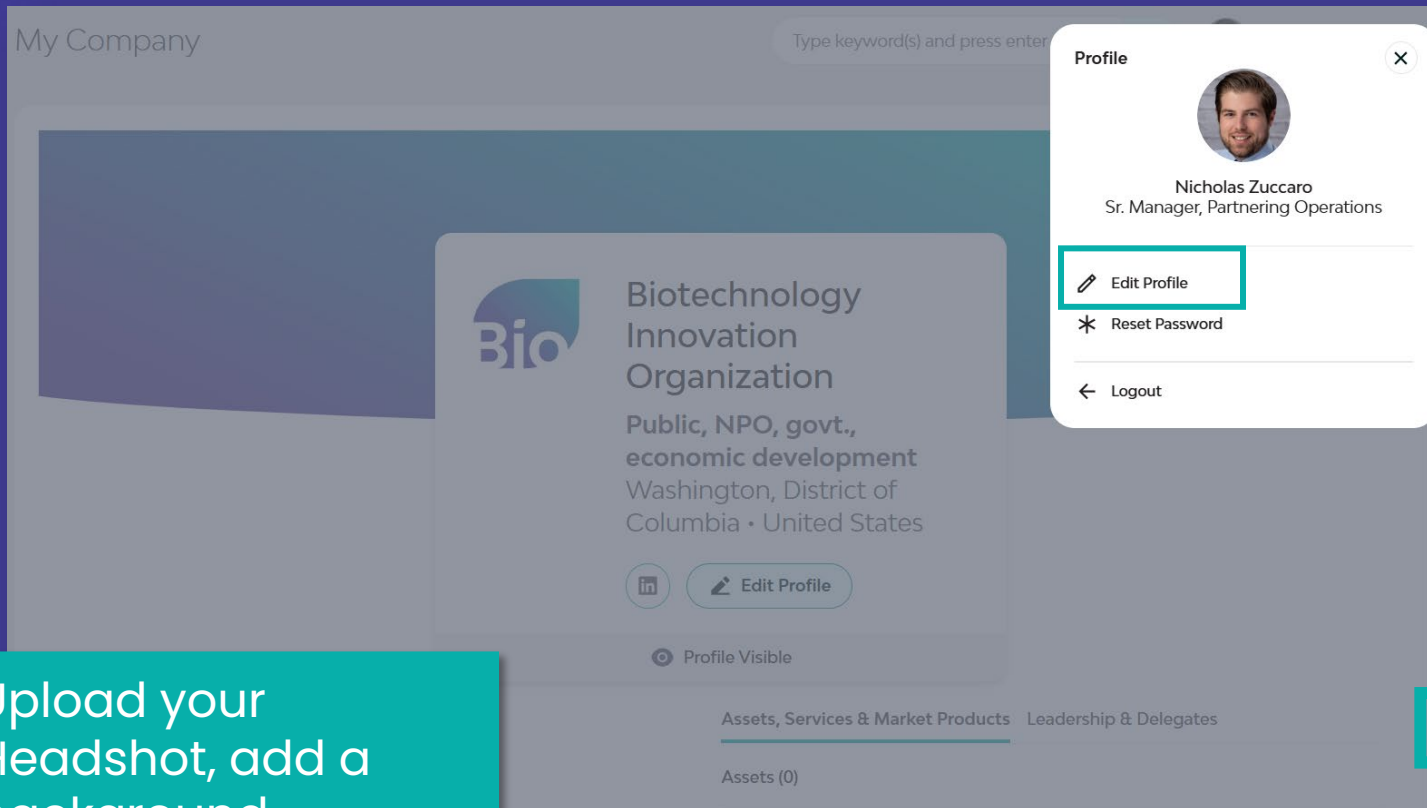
My Company

Type keyword(s) and press enter

Profile

Nicholas Zuccaro
Sr. Manager, Partnering Operations

Edit Profile

Reset Password

Logout

Bio

Biotechnology Innovation Organization

Public, NPO, govt., economic development

Washington, District of Columbia • United States

Edit Profile

Profile Visible

Assets, Services & Market Products Leadership & Delegates

Assets (0)

Upload your headshot, add a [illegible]